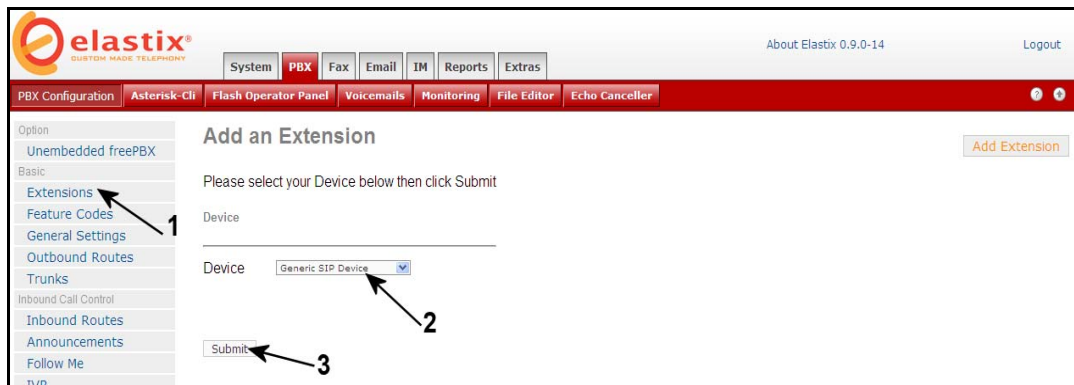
elastix®
CUSTOM MADE TELEPHONY

System PBX Fax Email IM Reports Extras

About Elastix 0.9.0-14

Logout

PBX Configuration Asterisk-Cli Flash Operator Panel Voicemails Monitoring File Editor Echo Canceller

Option
Unembedded freePBX
Basic
Extensions
Feature Codes
General Settings
Outbound Routes
Trunks
Inbound Call Control
Inbound Routes
Announcements
Follow Me
IVR

Add an Extension

Add Extension

Please select your Device below then click Submit

Device

Device Generic SIP Device

Submit

1

2

3